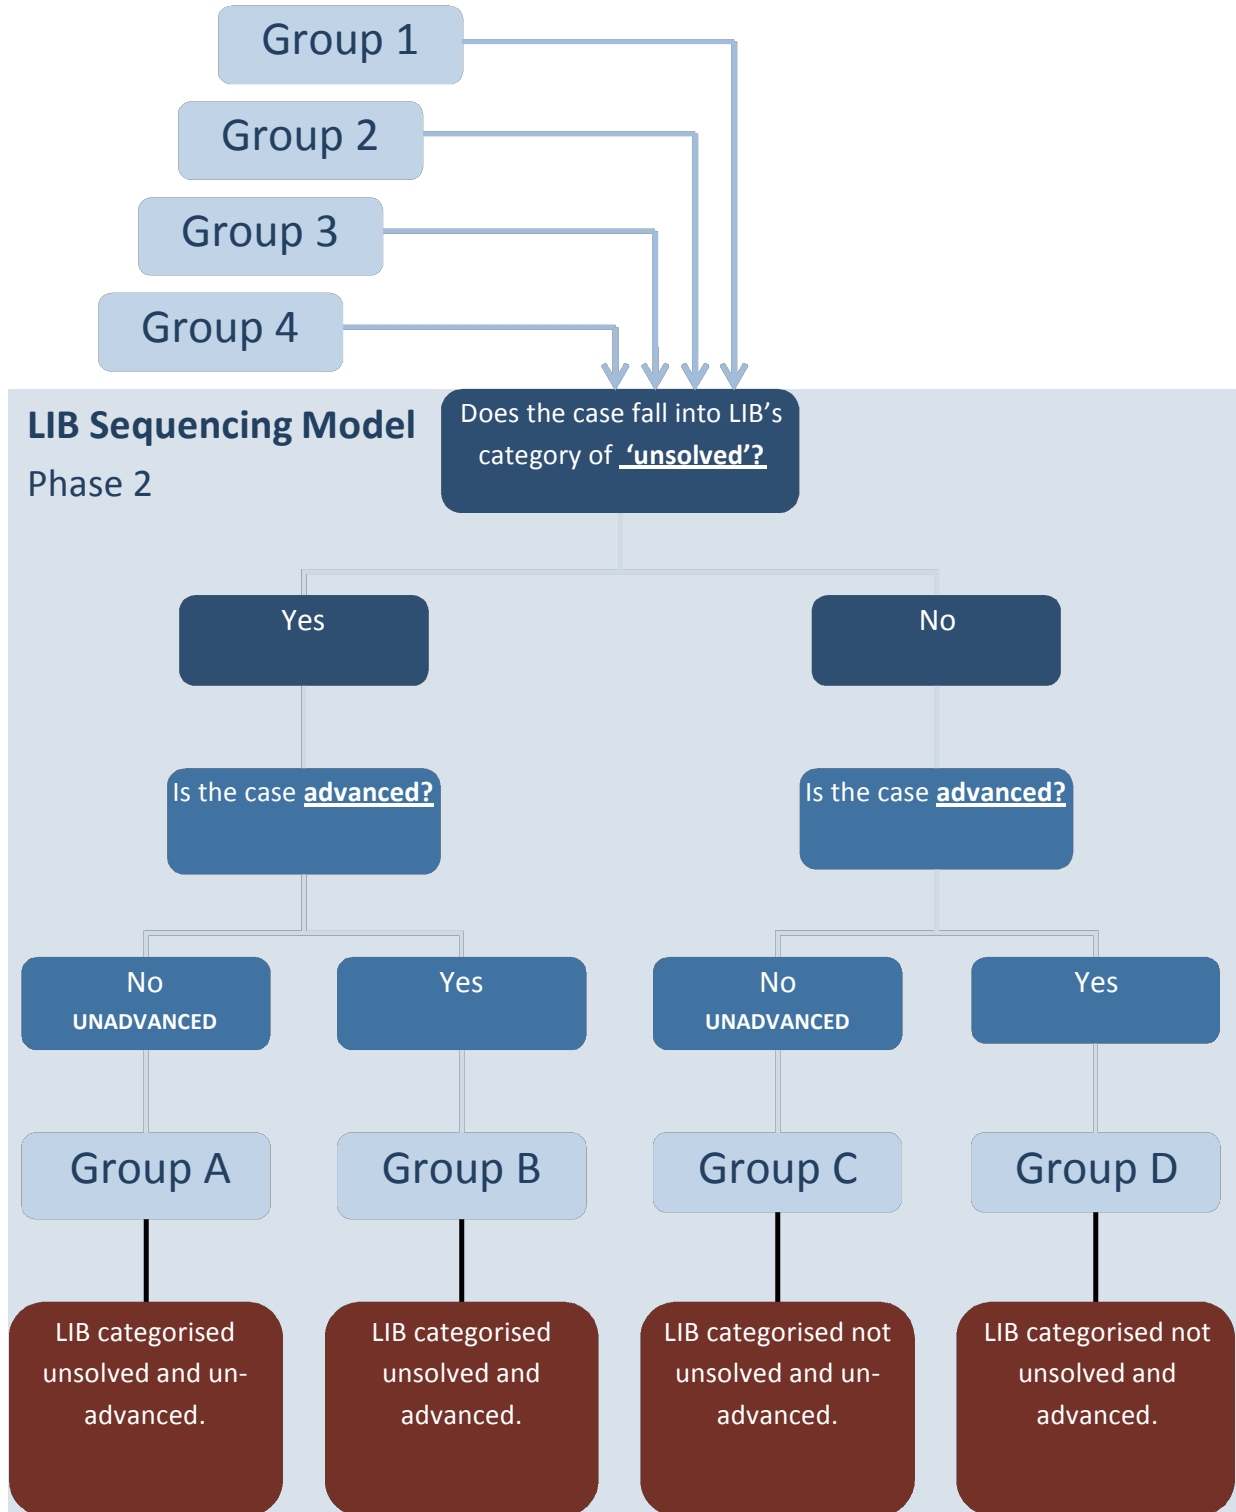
Group 1

Group 2

Group 3

Group 4

LIB Sequencing Model

Phase 2

Does the case fall into LIB's category of 'unsolved'?

Yes

No

Is the case advanced?

Is the case advanced?

No
UNADVANCED

Yes

No
UNADVANCED

Yes

Group A

Group B

Group C

Group D

LIB categorised unsolved and un-advanced.

LIB categorised unsolved and advanced.

LIB categorised not unsolved and un-advanced.

LIB categorised not unsolved and advanced.